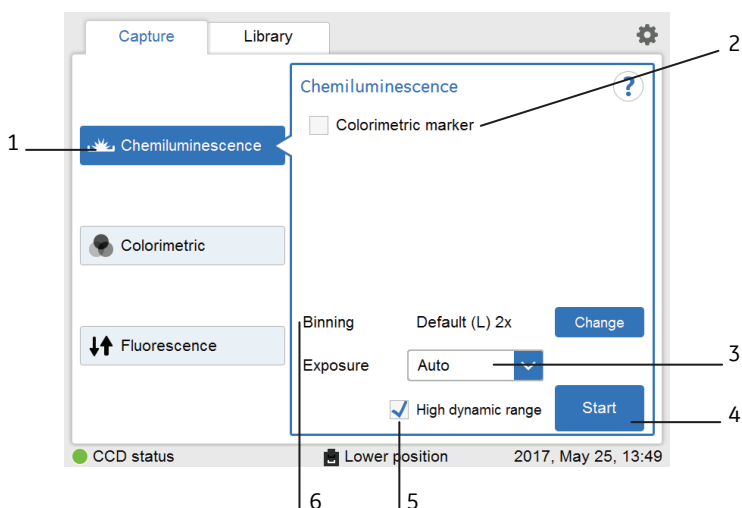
Capture
Library

Chemiluminescence
?
Colorimetric marker

Chemiluminescence
Colorimetric
Fluorescence

Binning
Default (L) 2x
Change
Exposure
Auto
High dynamic range
Start

CCD status
Lower position
2017, May 25, 13:49

1
2
3
4
5
6